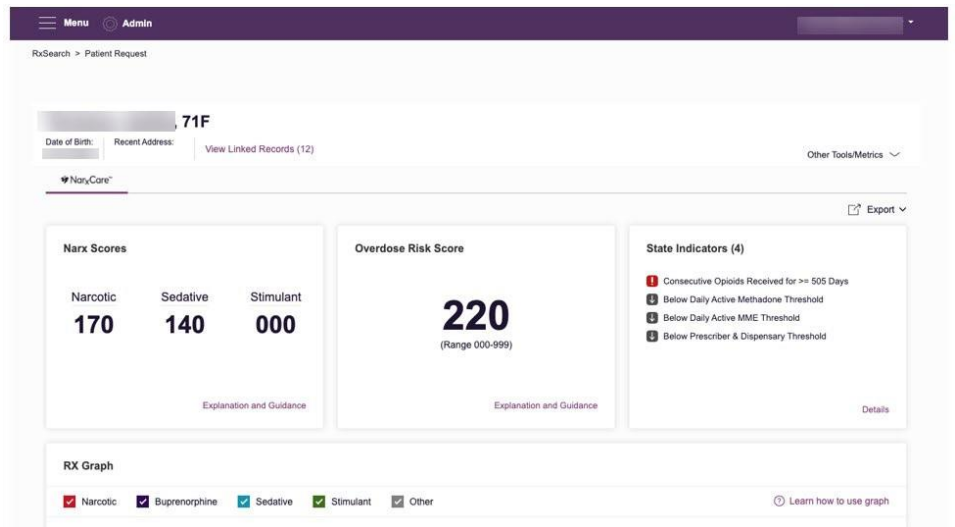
Menu Admin

RxSearch > Patient Request

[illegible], 71F

Date of Birth: Recent Address: View Linked Records (12)

Other Tools/Metrics

NarxCare™

Export

Narx Scores

| Narcotic | Sedative | Stimulant |
|---|---|---|
| 170 | 140 | 000 |

Explanation and Guidance

Overdose Risk Score

220

(Range 000-999)

Explanation and Guidance

State Indicators (4)

Consecutive Opioids Received for >= 505 Days
Below Daily Active Methadone Threshold
Below Daily Active MME Threshold
Below Prescriber & Dispensary Threshold

Details

RX Graph

Narcotic Buprenorphine Sedative Stimulant Other

Learn how to use graph